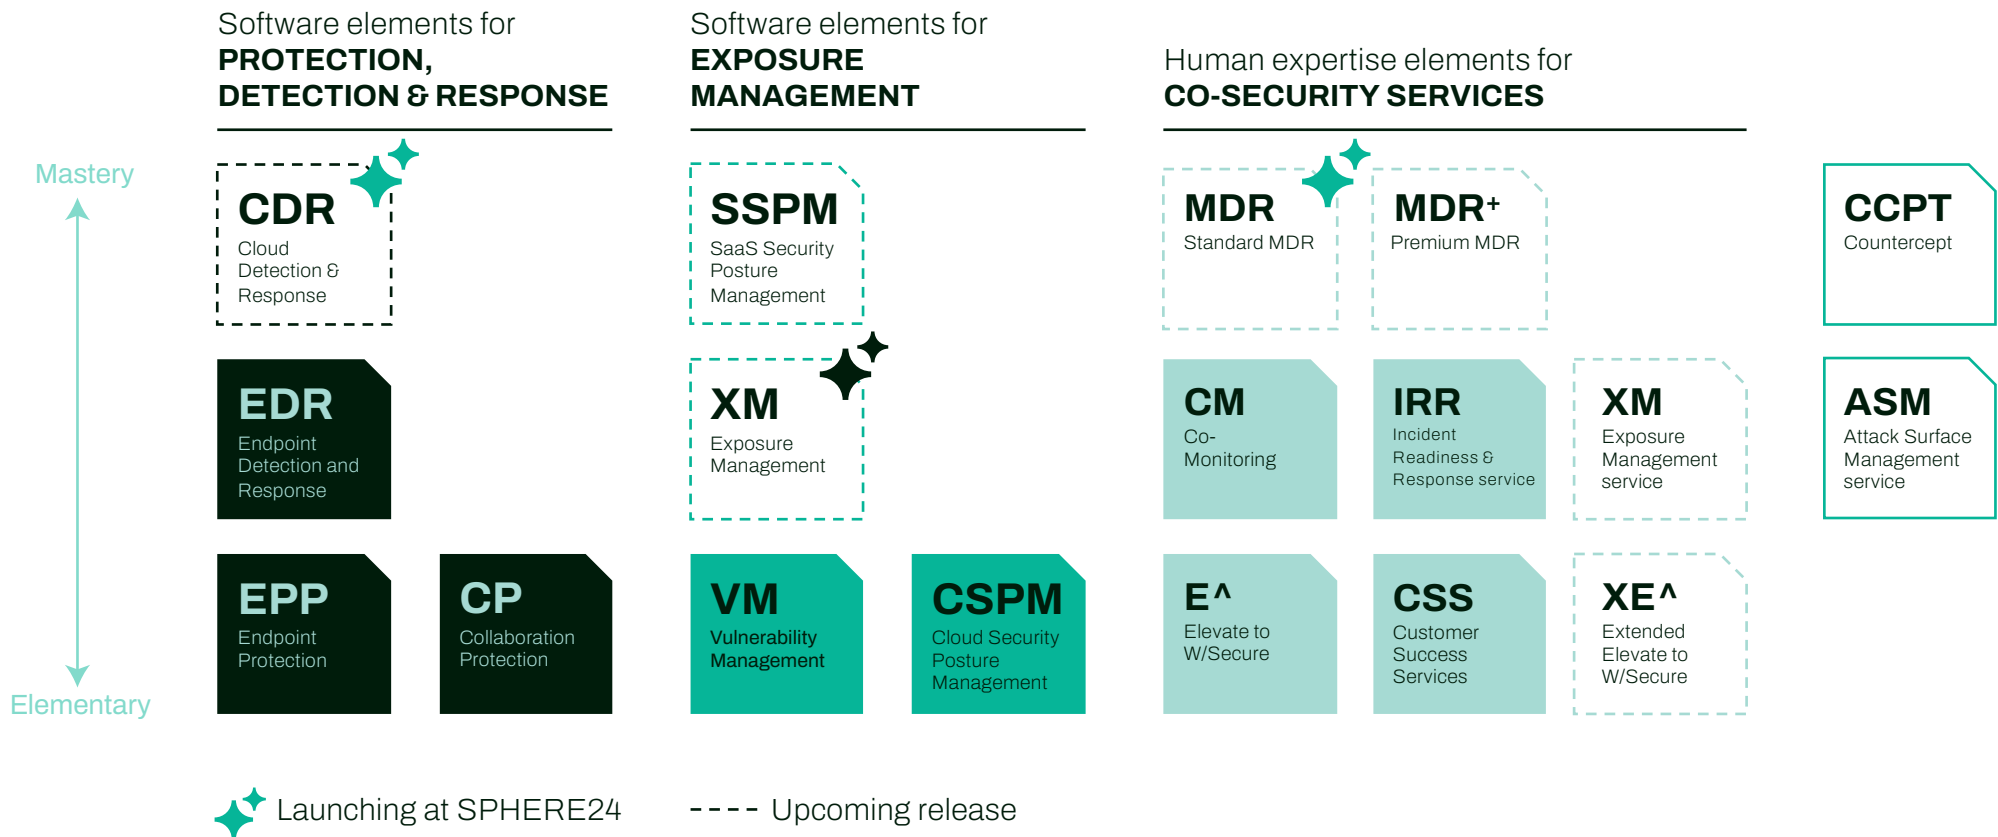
Software elements for
PROTECTION, DETECTION & RESPONSE

Software elements for
EXPOSURE MANAGEMENT

Human expertise elements for
CO-SECURITY SERVICES

Mastery

Elementary

CDR
Cloud Detection & Response

SSPM
SaaS Security Posture Management

MDR
Standard MDR

MDR+
Premium MDR

CCPT
Countercept

EDR
Endpoint Detection and Response

XM
Exposure Management

CM
Co-Monitoring

IRR
Incident Readiness & Response service

XM
Exposure Management service

ASM
Attack Surface Management service

EPP
Endpoint Protection

CP
Collaboration Protection

VM
Vulnerability Management

CSPM
Cloud Security Posture Management

E^
Elevate to W/Secure

CSS
Customer Success Services

XE^
Extended Elevate to W/Secure

Launching at SPHERE24

---- Upcoming release